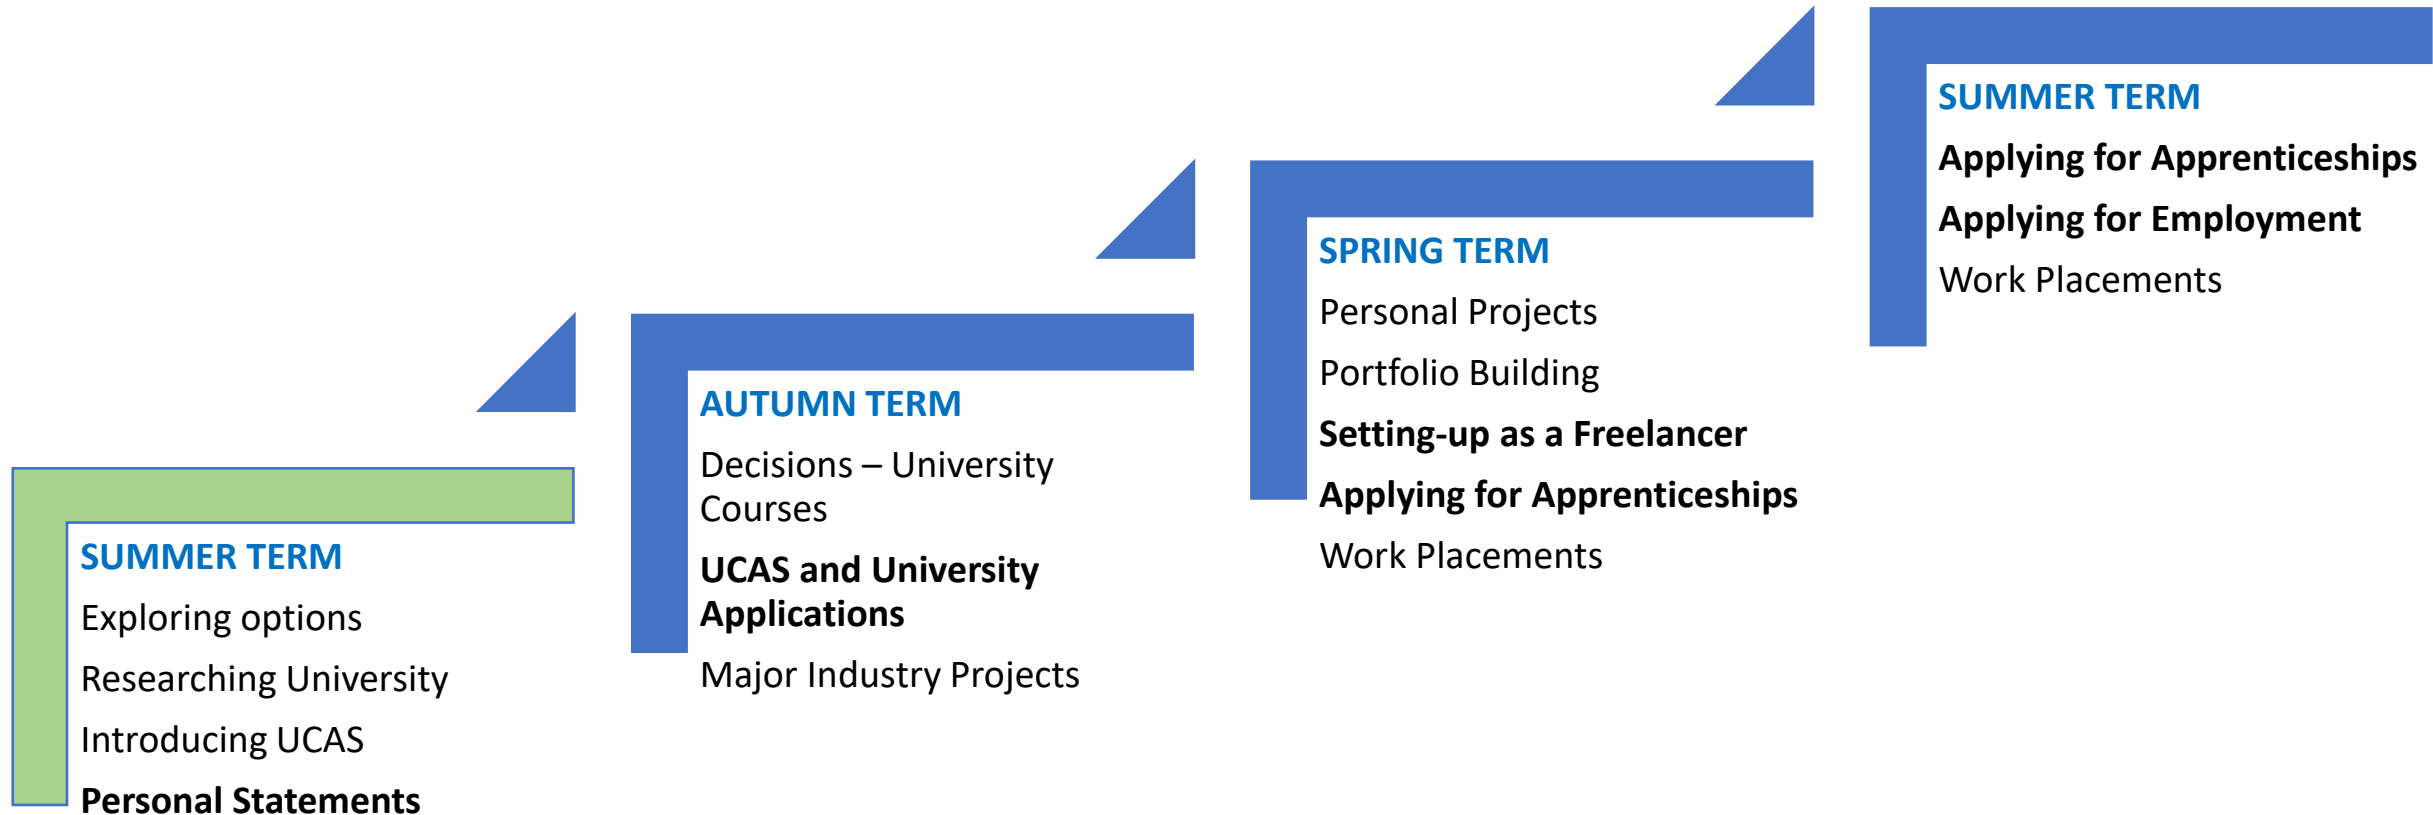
SUMMER TERM

Exploring options

Researching University

Introducing UCAS

Personal Statements

AUTUMN TERM

Decisions – University Courses

UCAS and University Applications

Major Industry Projects

SPRING TERM

Personal Projects

Portfolio Building

Setting-up as a Freelancer

Applying for Apprenticeships

Work Placements

SUMMER TERM

Applying for Apprenticeships

Applying for Employment

Work Placements